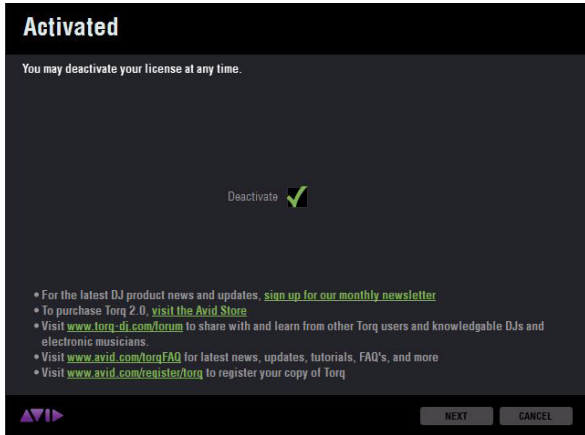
Activated

You may deactivate your license at any time.

Deactivate

• For the latest DJ product news and updates, sign up for our monthly newsletter
• To purchase Torq 2.0, visit the Avid Store
• Visit www.torq-dj.com/forum to share with and learn from other Torq users and knowledgable DJs and electronic musicians.
• Visit www.avid.com/torqFAQ for latest news, updates, tutorials, FAQ's, and more
• Visit www.avid.com/register/torq to register your copy of Torq

AVID

NEXT CANCEL